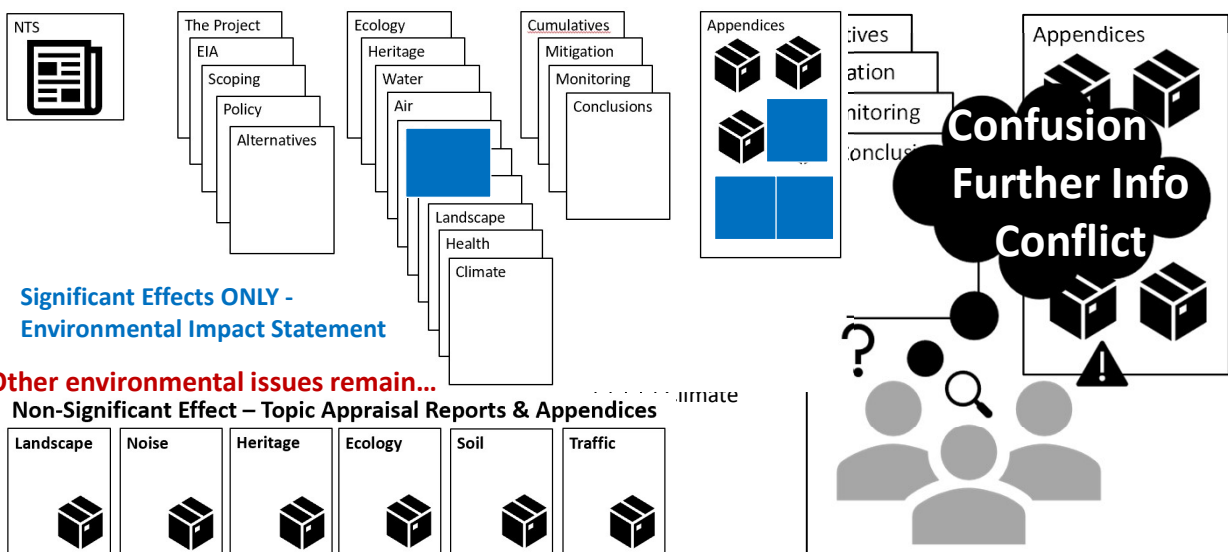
NTS

The Project
EIA
Scoping
Policy
Alternatives

Ecology
Heritage
Water
Air
Landscape
Health
Climate

Cumulatives
Mitigation
Monitoring
Conclusions

Appendices

Significant Effects ONLY - Environmental Impact Statement

tives
ation
nitoring
onclusi

Appendices

Confusion
Further Info
Conflict

Other environmental issues remain…

limate

Non-Significant Effect – Topic Appraisal Reports & Appendices

| Landscape | Noise | Heritage | Ecology | Soil | Traffic |
|---|---|---|---|---|---|